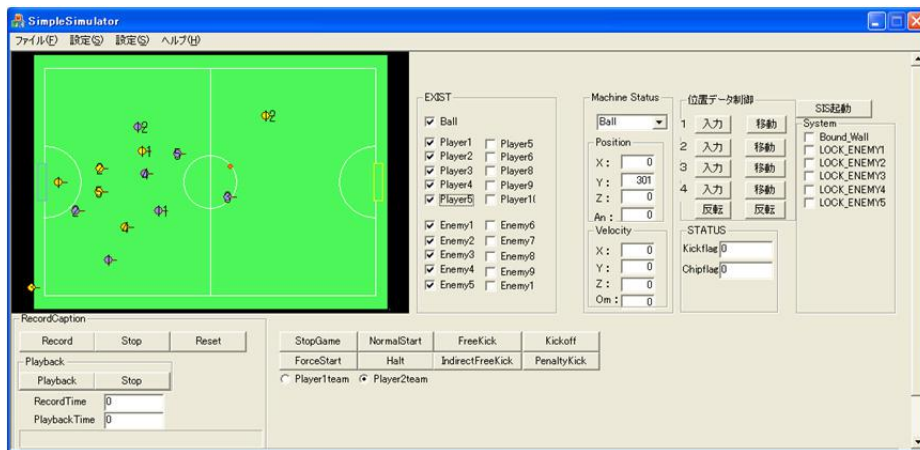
SimpleSimulator

ファイル(F) 設定(S) 設定(S) ヘルプ(H)

EXIST
Ball
Player1 Player5
Player2 Player6
Player3 Player7
Player4 Player8
Player5 Player9
Player1(
Enemy1 Enemy6
Enemy2 Enemy7
Enemy3 Enemy8
Enemy4 Enemy9
Enemy5 Enemy1

Machine Status
Ball
Position
X: 0
Y: 301
Z: 0
An: 0
Velocity
X: 0
Y: 0
Z: 0
Om: 0

位置データ制御
1 入力 移動
2 入力 移動
3 入力 移動
4 入力 移動
反転 反転

STATUS
Kickflag 0
Chipflag 0

SIS起動
System
Bound_Wall
LOCK_ENEMY1
LOCK_ENEMY2
LOCK_ENEMY3
LOCK_ENEMY4
LOCK_ENEMY5

RecordCaption
Record Stop Reset
Playback
Playback Stop
RecordTime 0
PlaybackTime 0

| StopGame | NormalStart | FreeKick | Kickoff |
|---|---|---|---|
| ForceStart | Halt | IndirectFreeKick | PenaltyKick |

Player1team Player2team